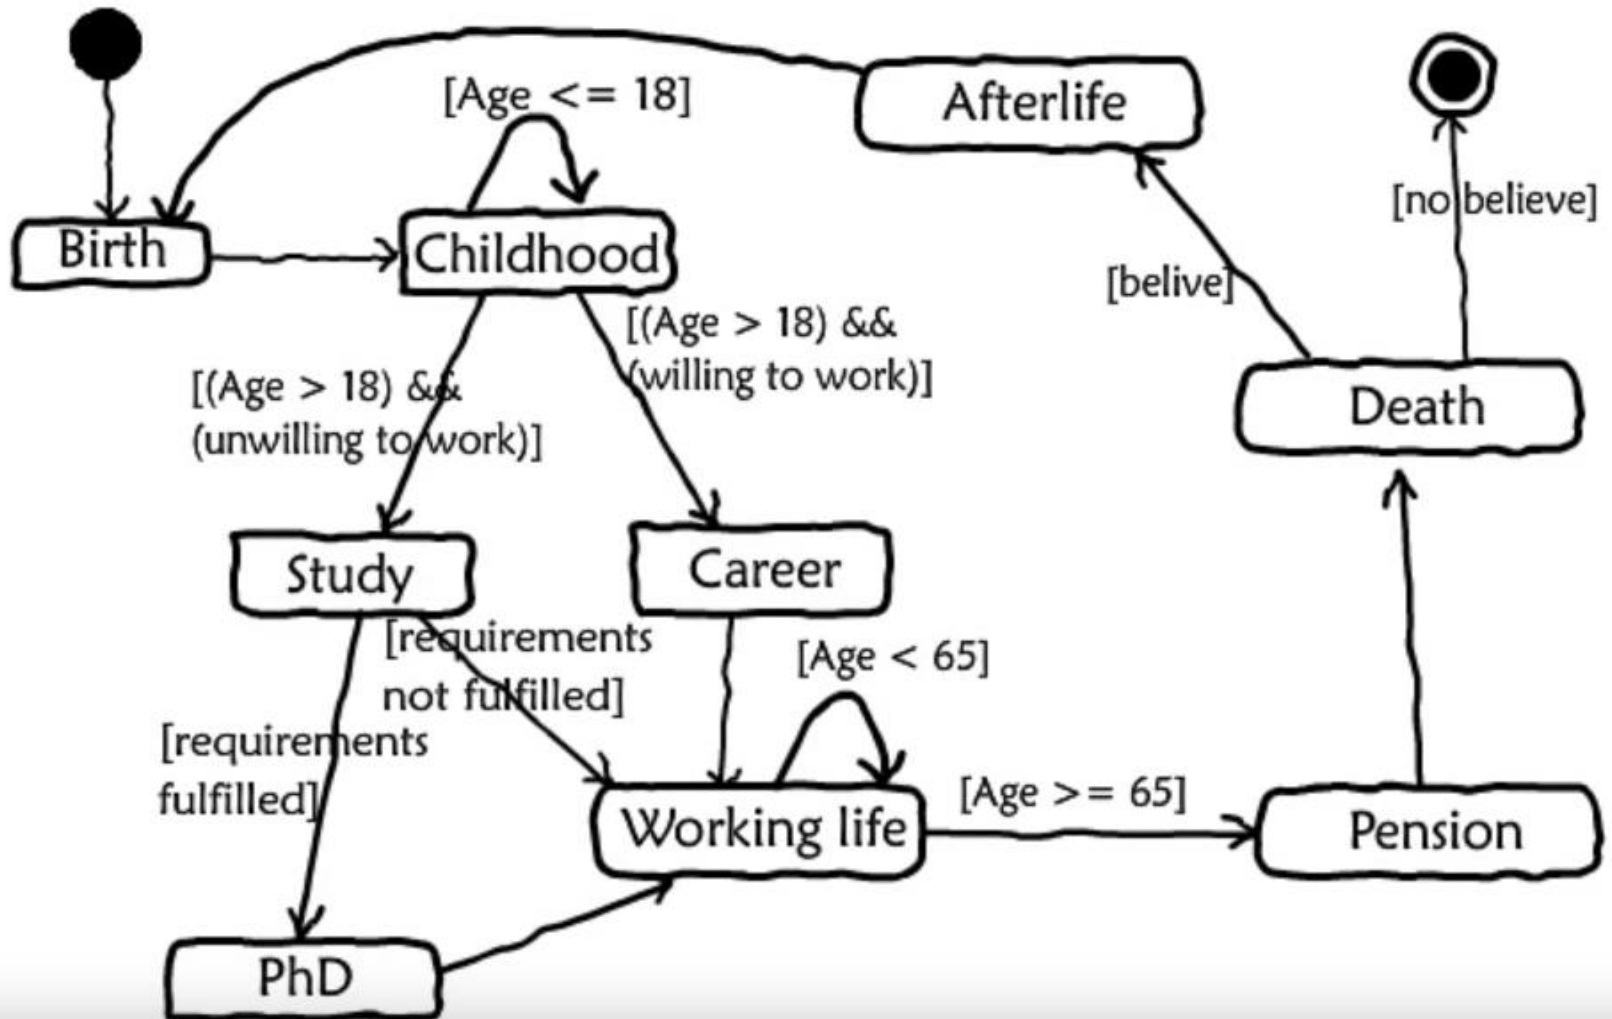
[Age <= 18]

Afterlife

[no believe]

Birth

Childhood

[belive]

[(Age > 18) && (willing to work)]

[(Age > 18) && (unwilling to work)]

Death

Study

Career

[requirements not fulfilled]

[Age < 65]

[requirements fulfilled]

[Age >= 65]

Working life

Pension

PhD